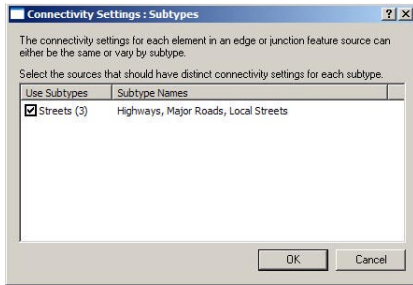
Connectivity Settings : Subtypes

?

×

The connectivity settings for each element in an edge or junction feature source can either be the same or vary by subtype.

Select the sources that should have distinct connectivity settings for each subtype.

| Use Subtypes | Subtype Names |
|---|---|
| ☑ Streets (3) | Highways, Major Roads, Local Streets |

OK

Cancel